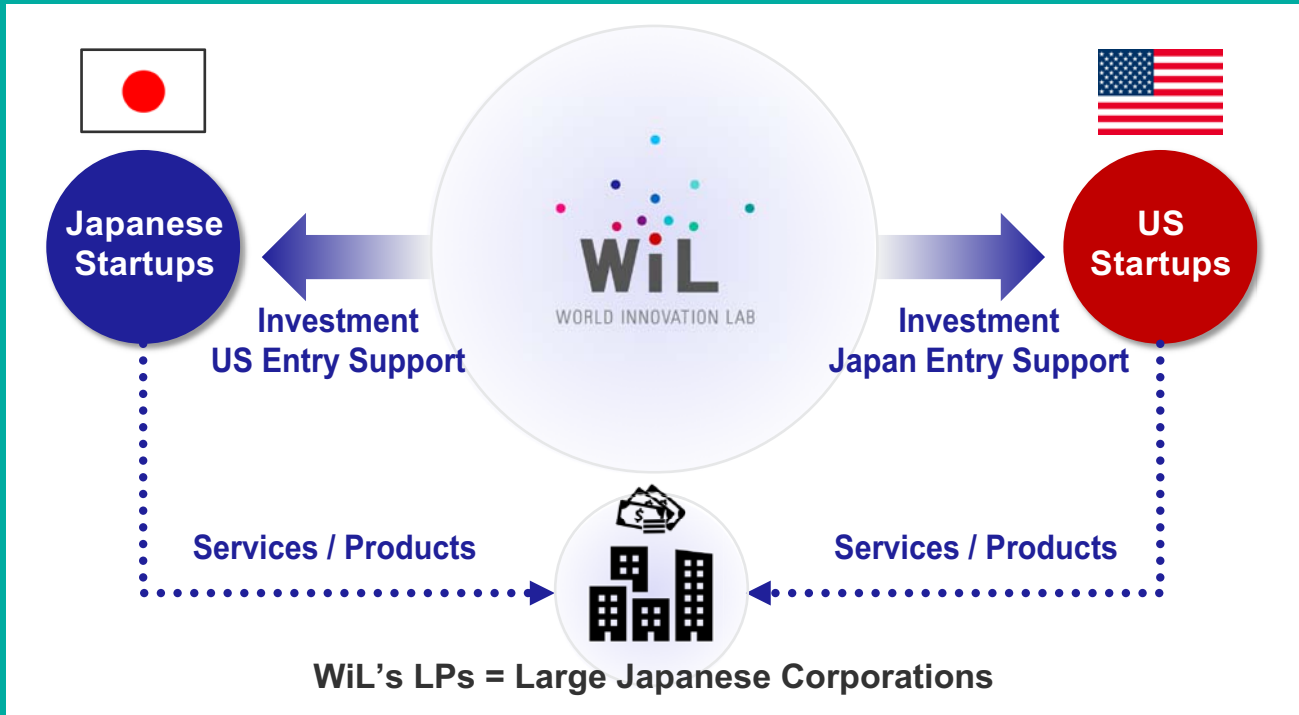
Japanese Startups

WiL
WORLD INNOVATION LAB

US Startups

Investment
US Entry Support

Investment
Japan Entry Support

Services / Products

Services / Products

WiL’s LPs = Large Japanese Corporations